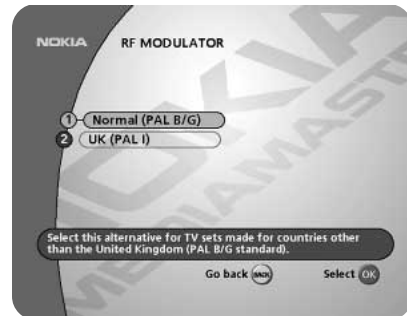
NOKIA RF MODULATOR

1 Normal (PAL B/G)
2 UK (PAL I)

Select this alternative for TV sets made for countries other than the United Kingdom (PAL B/G standard).

Go back BACK Select OK

NOKIA MEDIAMASTER